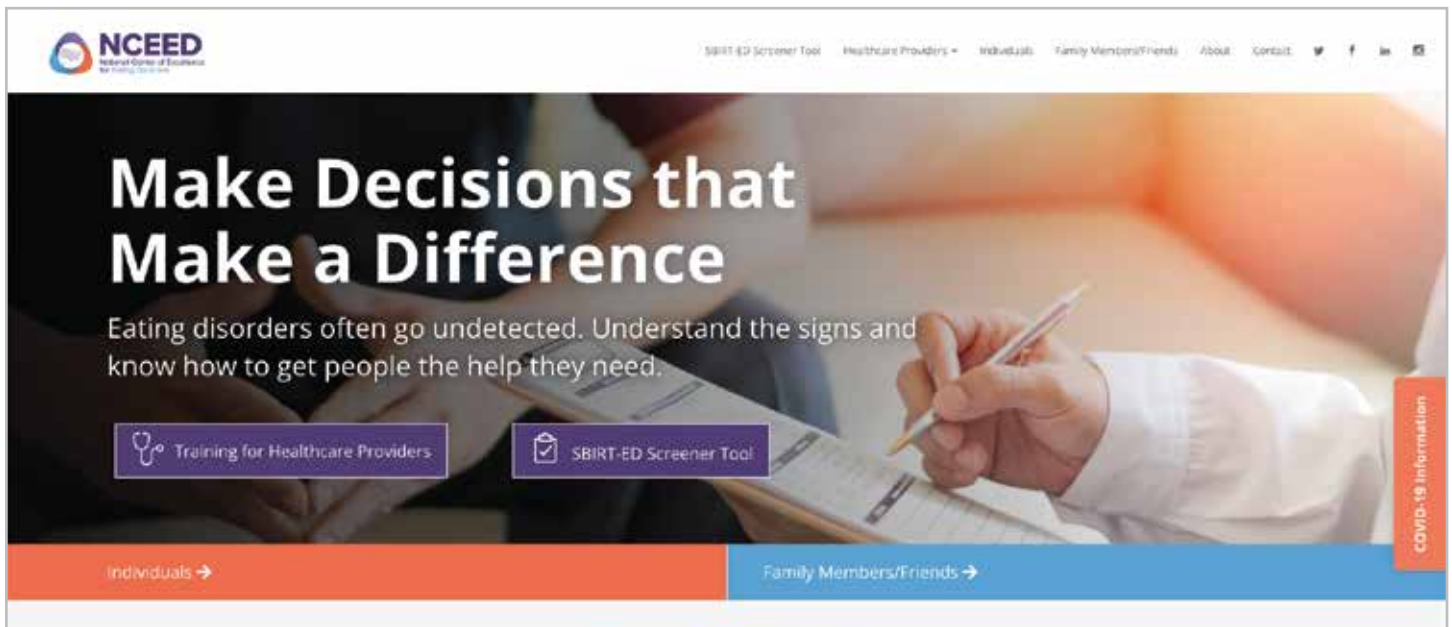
NCEED
National Center of Excellence for Eating Disorders

SBIRT-ED Screener Tool Healthcare Providers Individuals Family Members/Friends About Contact

Make Decisions that Make a Difference

Eating disorders often go undetected. Understand the signs and know how to get people the help they need.

Training for Healthcare Providers

SBIRT-ED Screener Tool

COVID-19 Information

Individuals →

Family Members/Friends →